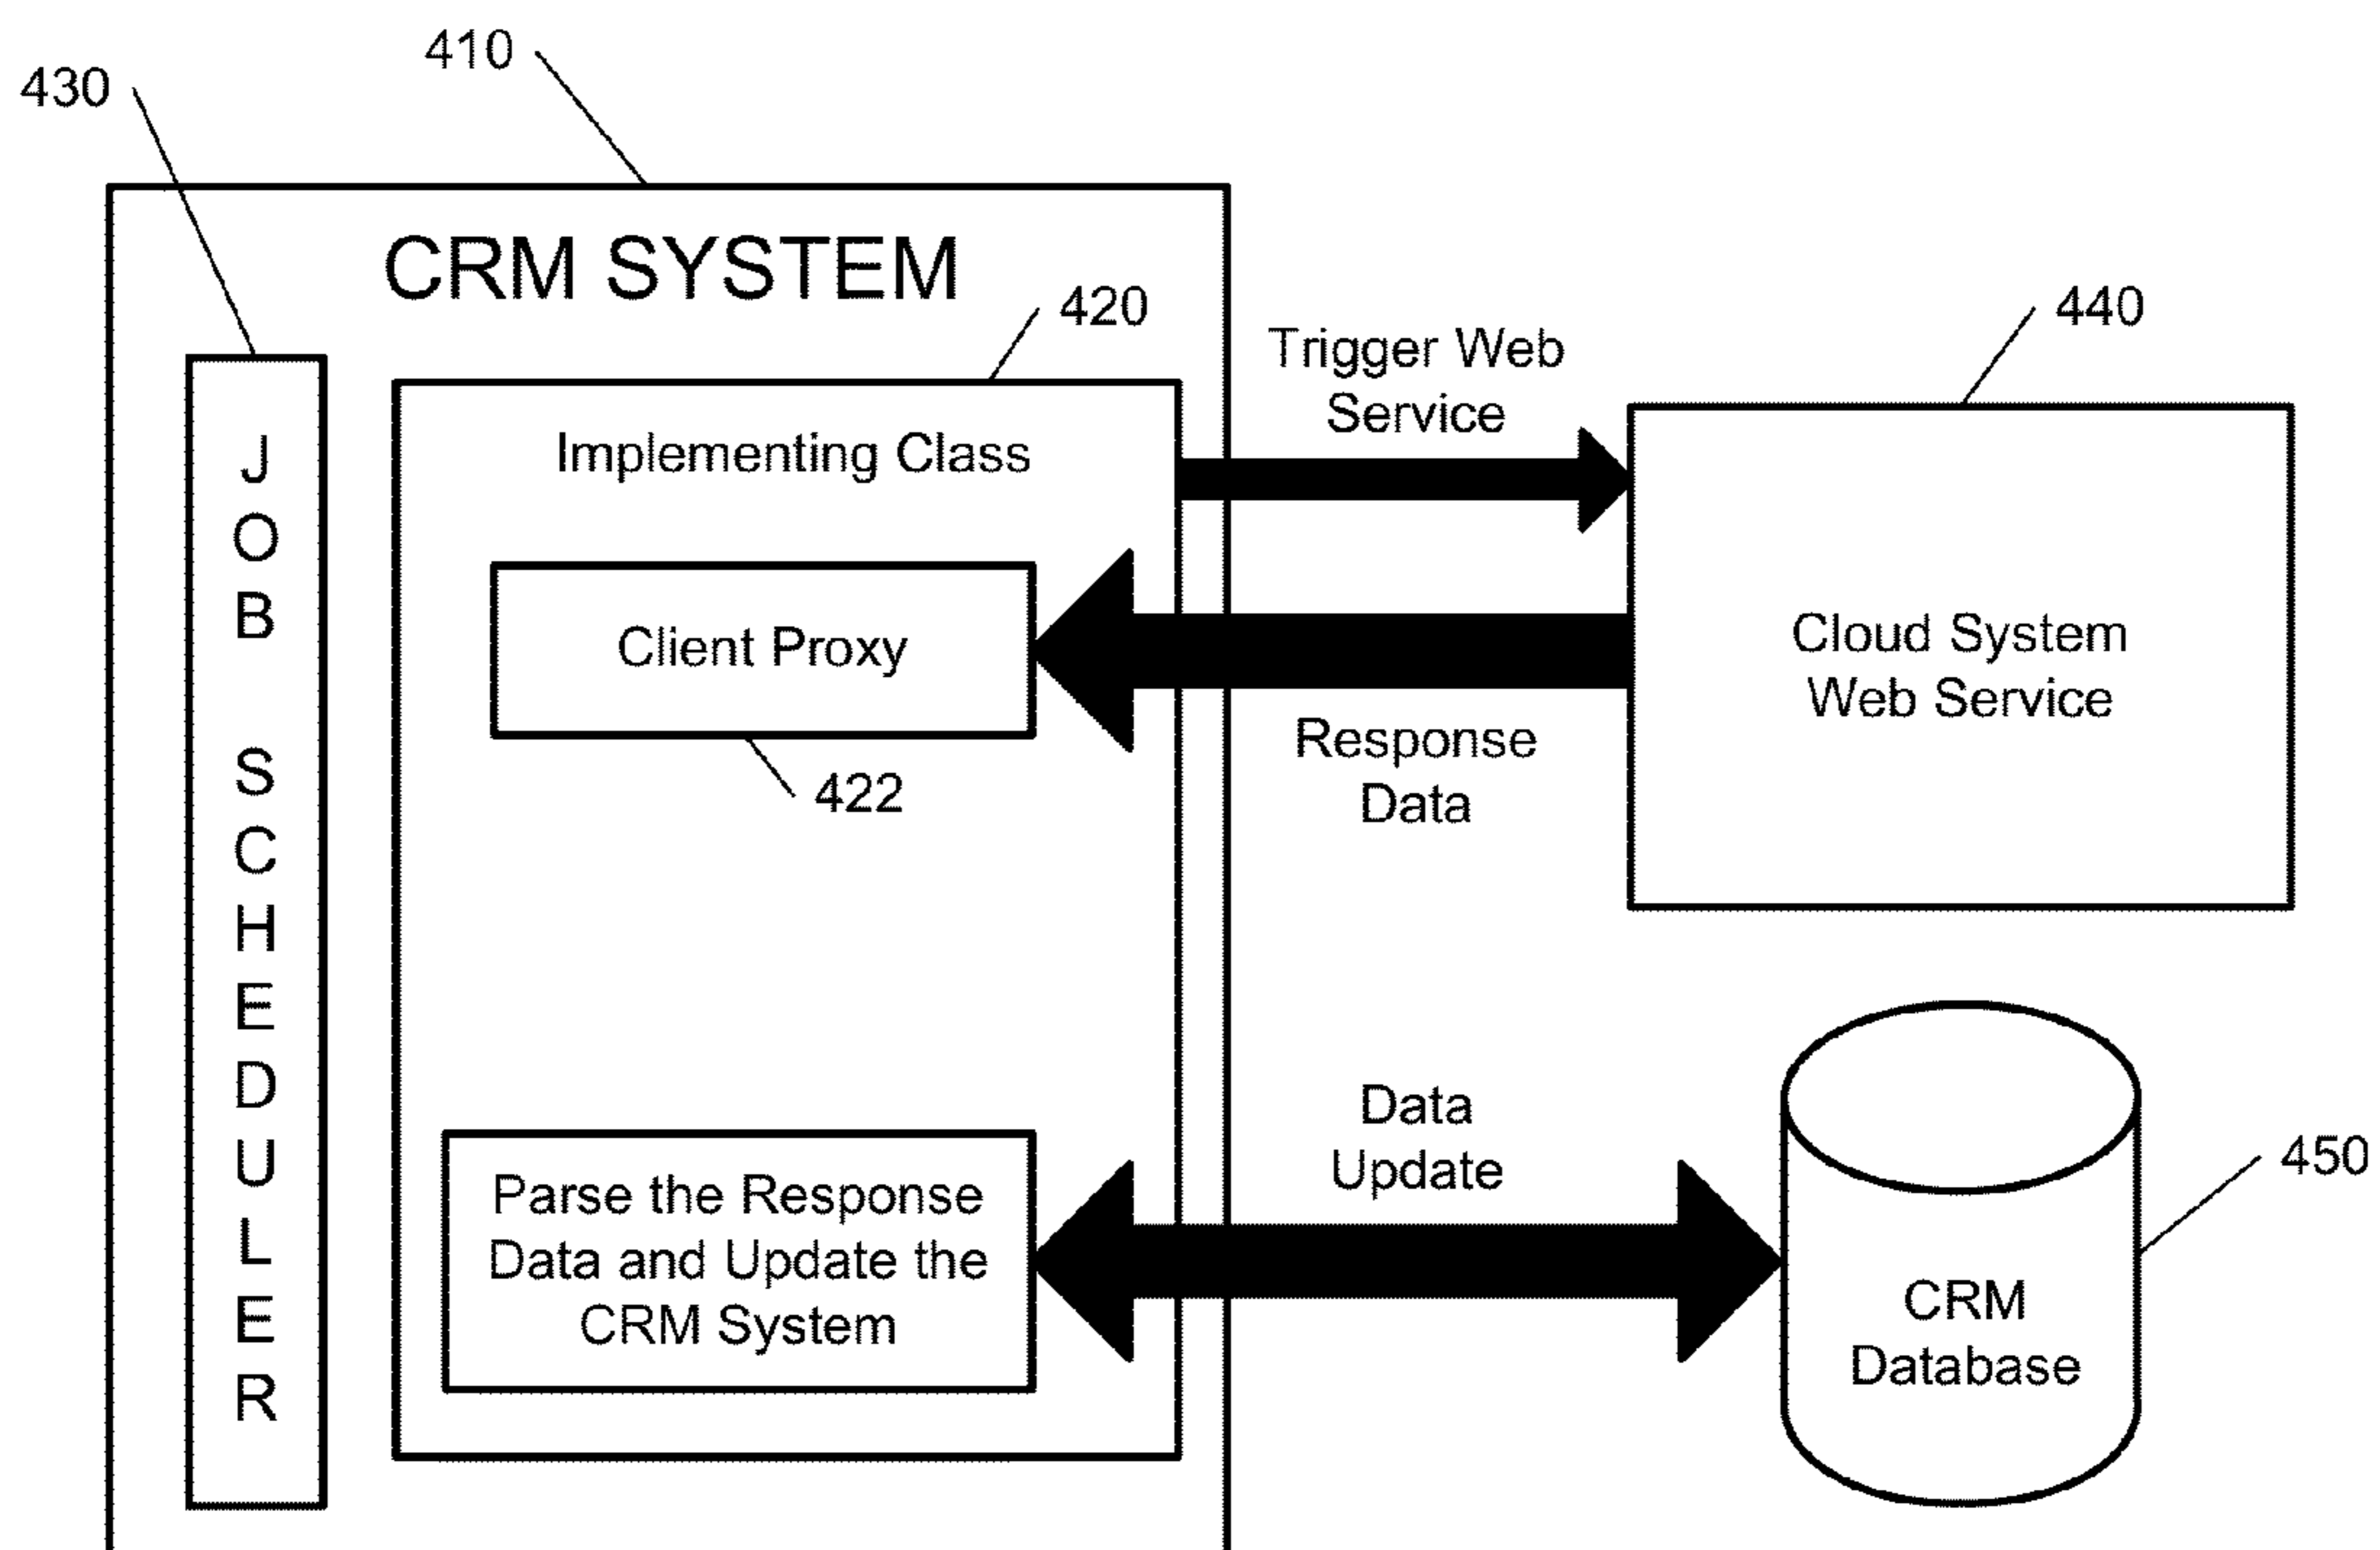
410
430
CRM SYSTEM
420
Implementing Class
JOB SCHEDULER
Client Proxy
422
Parse the Response Data and Update the CRM System
Trigger Web Service
440
Cloud System Web Service
Response Data
Data Update
450
CRM Database